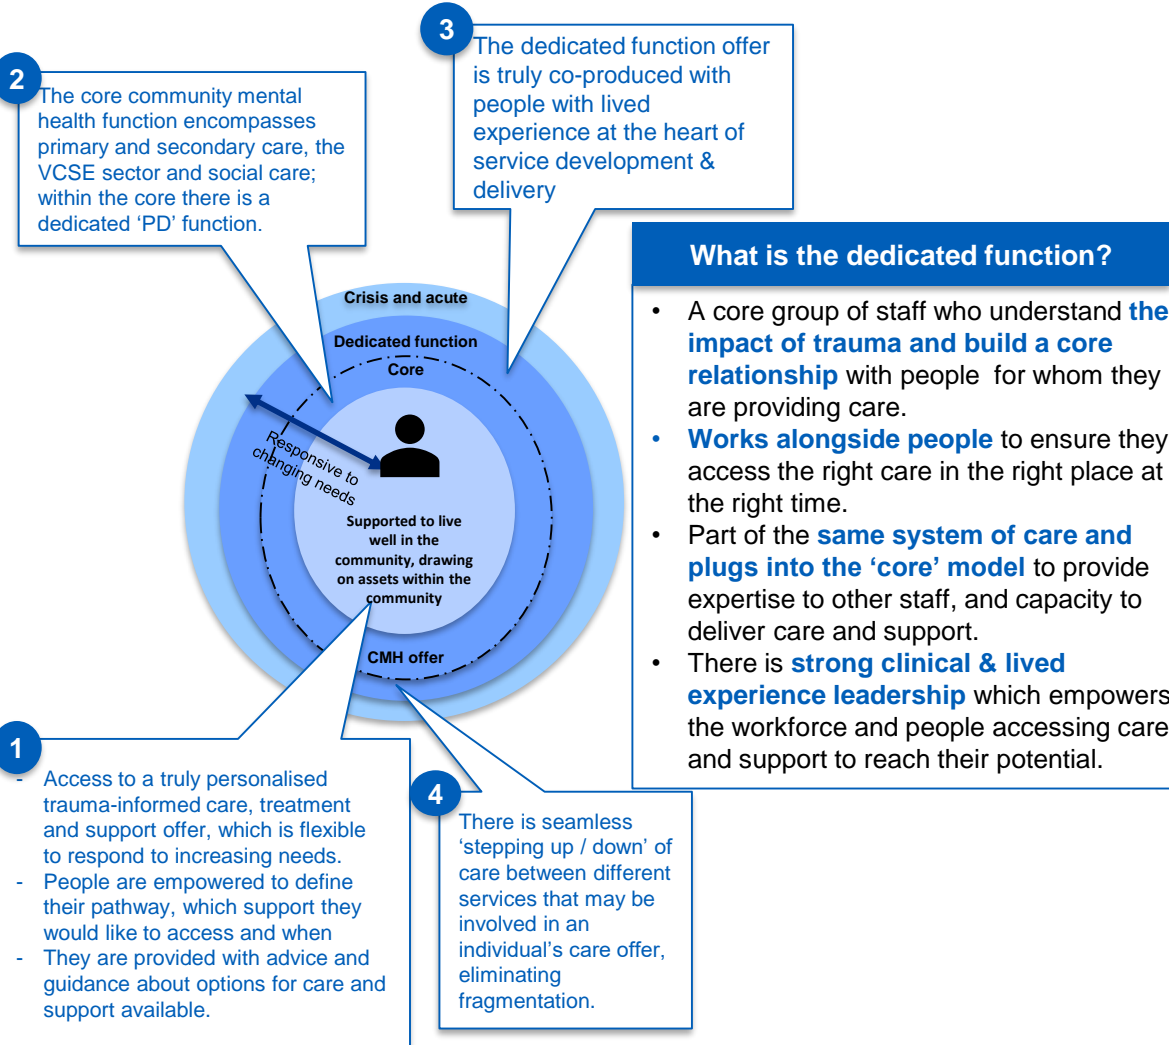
2
The core community mental health function encompasses primary and secondary care, the VCSE sector and social care; within the core there is a dedicated 'PD' function.

3
The dedicated function offer is truly co-produced with people with lived experience at the heart of service development & delivery

Crisis and acute
Dedicated function
Core
Responsive to changing needs
Supported to live well in the community, drawing on assets within the community
CMH offer

What is the dedicated function?
- A core group of staff who understand the impact of trauma and build a core relationship with people for whom they are providing care.
- Works alongside people to ensure they access the right care in the right place at the right time.
- Part of the same system of care and plugs into the 'core' model to provide expertise to other staff, and capacity to deliver care and support.
- There is strong clinical & lived experience leadership which empowers the workforce and people accessing care and support to reach their potential.

1
- Access to a truly personalised trauma-informed care, treatment and support offer, which is flexible to respond to increasing needs.
- People are empowered to define their pathway, which support they would like to access and when
- They are provided with advice and guidance about options for care and support available.

4
There is seamless 'stepping up / down' of care between different services that may be involved in an individual's care offer, eliminating fragmentation.